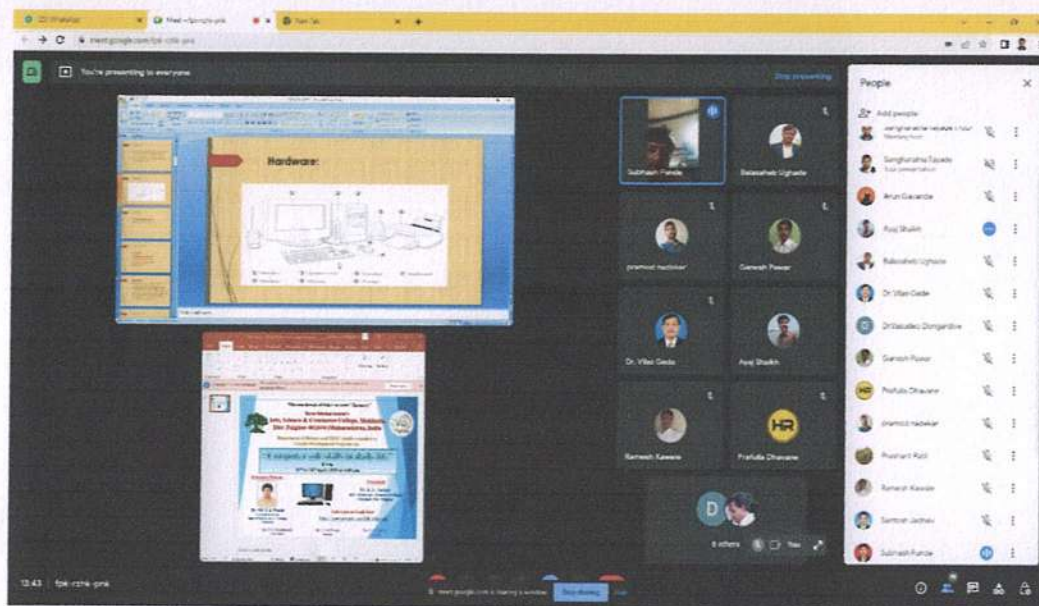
(2) WhatsApp
Meet - fpk-rzhk-pnk
New Tab
meet.google.com/fpk-rzhk-pnk

You're presenting to everyone
Stop presenting

Hardware:

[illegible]
Arts, Science & Commerce College, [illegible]
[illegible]

Subhash Funde
Balasaheb Ughade
pramod nadekar
Ganesh Pawar
Dr. Vilas Gade
Ayaj Shaikh
Ramesh Kawale
Prafulla Dhavane
HR
D
6 others
You

People
Add people
Sangharatna Tayade (Your presentation)
Sangharatna Tayade
Your presentation
Arun Gavande
Ayaj Shaikh
Balasaheb Ughade
Dr Vilas Gade
Dr Vasudeo Dongardive
Ganesh Pawar
Prafulla Dhavane
pramod nadekar
Prashant Patil
Ramesh Kawale
Santosh Jadhav
Subhash Funde

13:43 | fpk-rzhk-pnk
meet.google.com is sharing a window.
Stop sharing
Hide